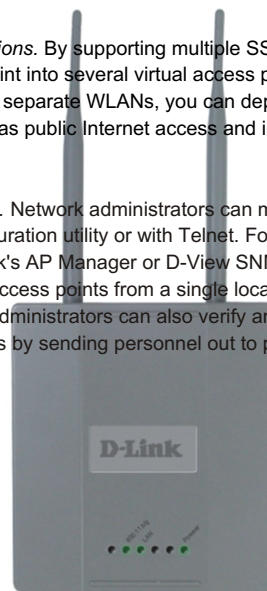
tions. By supporting multiple SS
int into several virtual access p
separate WLANs, you can dep
as public Internet access and i

. Network administrators can m
uration utility or with Telnet. Fo
k's AP Manager or D-View SNM
ccess points from a single loca
dministrators can also verify ar
s by sending personnel out to p

D-Link

802.11b/g LAN Power